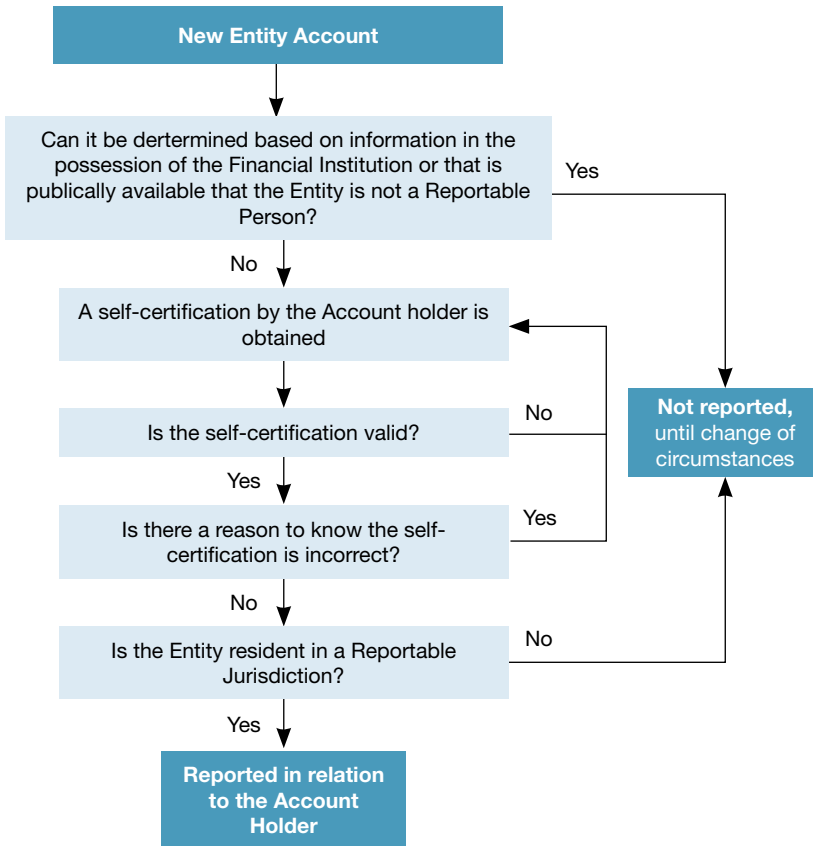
New Entity Account

Can it be dertermined based on information in the possession of the Financial Institution or that is publically available that the Entity is not a Reportable Person?

Yes

No

A self-certification by the Account holder is obtained

Not reported, until change of circumstances

No

Is the self-certification valid?

Yes

Yes

Is there a reason to know the self-certification is incorrect?

No

No

Is the Entity resident in a Reportable Jurisdiction?

Yes

Reported in relation to the Account Holder